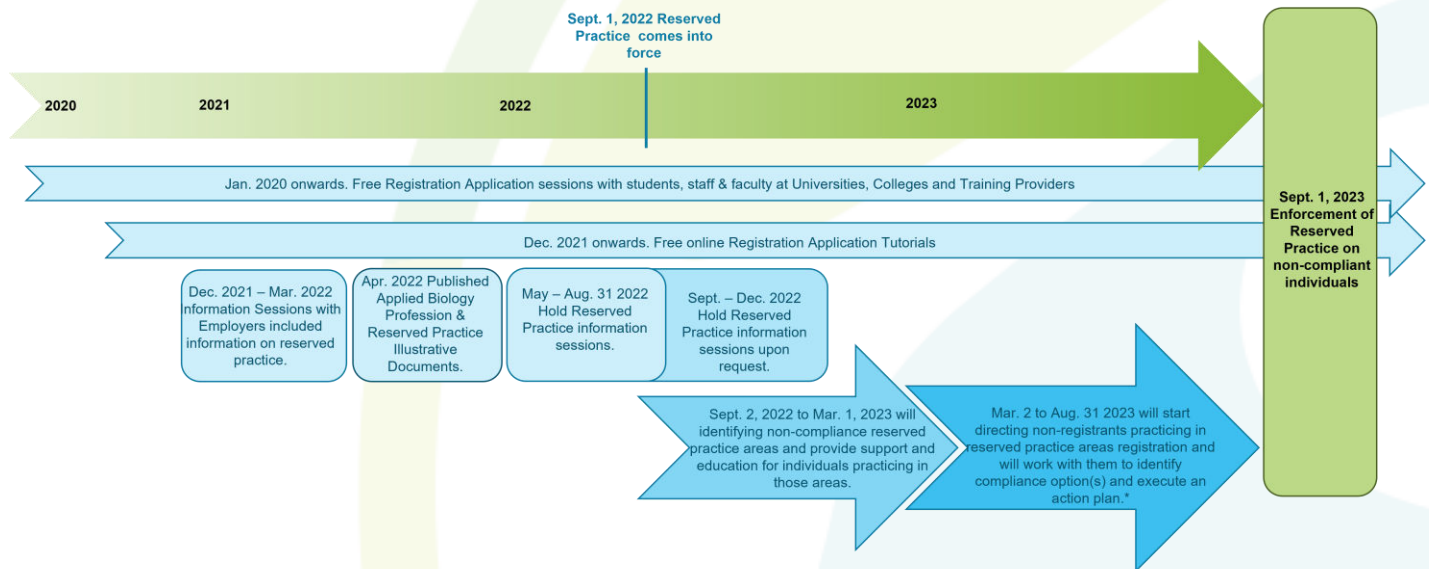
Sept. 1, 2022 Reserved Practice comes into force

2020

2021

2022

2023

Jan. 2020 onwards. Free Registration Application sessions with students, staff & faculty at Universities, Colleges and Training Providers

Dec. 2021 onwards. Free online Registration Application Tutorials

Dec. 2021 – Mar. 2022 Information Sessions with Employers included information on reserved practice.

Apr. 2022 Published Applied Biology Profession & Reserved Practice Illustrative Documents.

May – Aug. 31 2022 Hold Reserved Practice information sessions.

Sept. – Dec. 2022 Hold Reserved Practice information sessions upon request.

Sept. 2, 2022 to Mar. 1, 2023 will identifying non-compliance reserved practice areas and provide support and education for individuals practicing in those areas.

Mar. 2 to Aug. 31 2023 will start directing non-registrants practicing in reserved practice areas registration and will work with them to identify compliance option(s) and execute an action plan.*

Sept. 1, 2023 Enforcement of Reserved Practice on non-compliant individuals